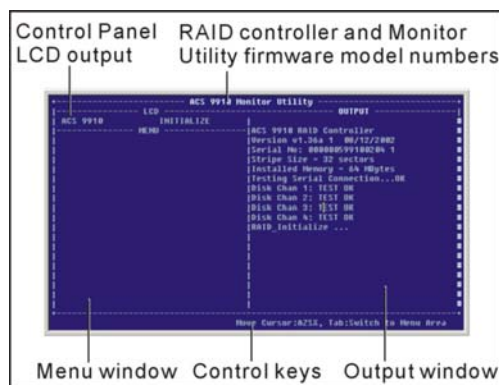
Control Panel LCD output

RAID controller and Monitor Utility firmware model numbers

ACS 9910 Monitor Utility

LCD

ACS 9910 INITIALIZE

MENU

OUTPUT

ACS 9910 RAID Controller
Version v1.36a 1 08/12/2002
Serial No: 00000059910020 1
Stripe Size = 32 sectors
Installed Memory = 64 MBytes
Testing Serial Connection...OK
Disk Chan 1: TEST OK
Disk Chan 2: TEST OK
Disk Chan 3: TEST OK
Disk Chan 4: TEST OK
RAID_Initialize ...

Move Cursor:AZSX, Tab:Switch to Menu Area

Menu window

Control keys

Output window